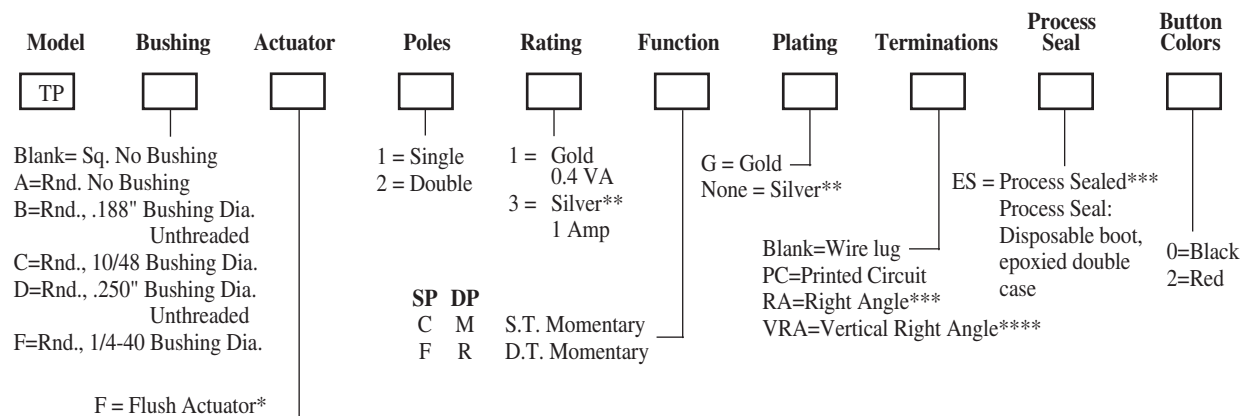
Model Bushing Actuator Poles Rating Function Plating Terminations Process Seal Button Colors

TP

Blank= Sq. No Bushing
A=Rnd. No Bushing
B=Rnd., .188" Bushing Dia. Unthreaded
C=Rnd., 10/48 Bushing Dia.
D=Rnd., .250" Bushing Dia. Unthreaded
F=Rnd., 1/4-40 Bushing Dia.

F = Flush Actuator*

1 = Single
2 = Double

1 = Gold 0.4 VA
3 = Silver** 1 Amp

| SP | DP | |
|---|---|---|
| C | M | S.T. Momentary |
| F | R | D.T. Momentary |

G = Gold
None = Silver**

Blank=Wire lug
PC=Printed Circuit
RA=Right Angle***
VRA=Vertical Right Angle****

ES = Process Sealed***
Process Seal: Disposable boot, epoxied double case

0=Black
2=Red